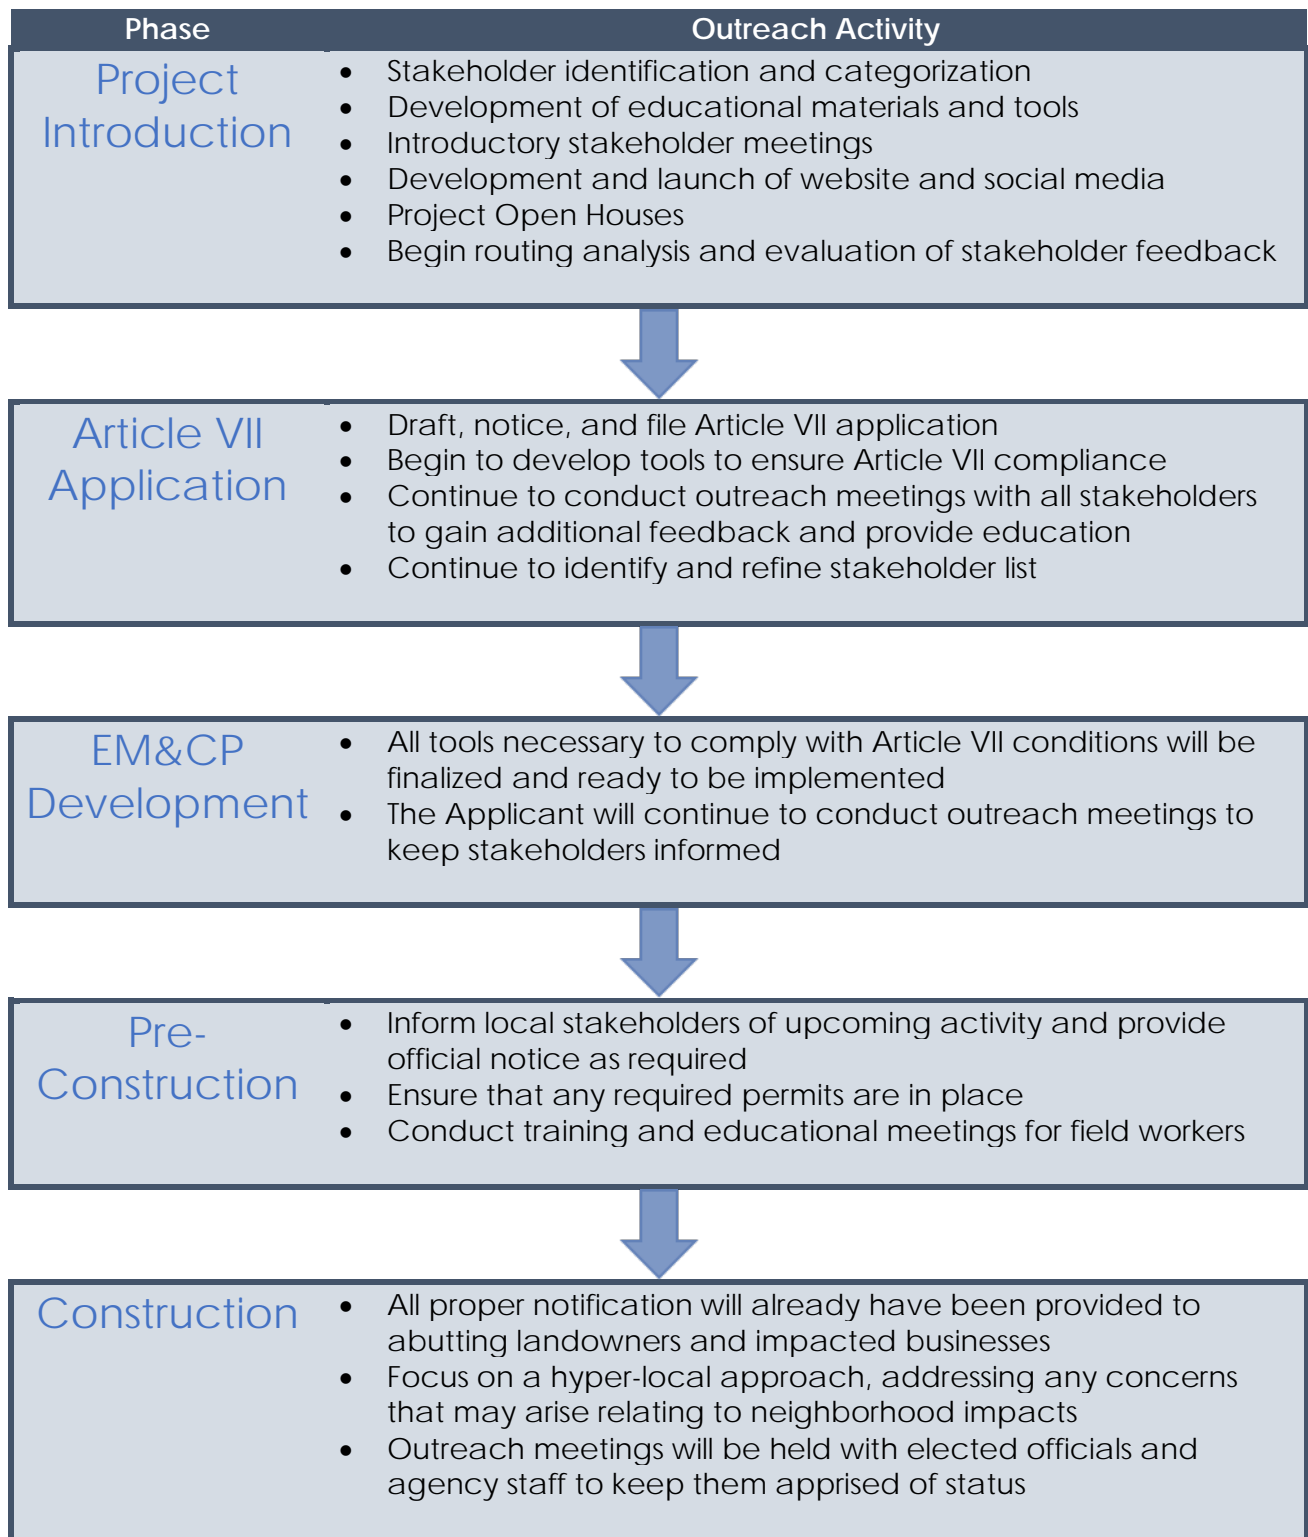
| Phase | Outreach Activity |
|---|---|
| Project Introduction | • Stakeholder identification and categorization<br>• Development of educational materials and tools<br>• Introductory stakeholder meetings<br>• Development and launch of website and social media<br>• Project Open Houses<br>• Begin routing analysis and evaluation of stakeholder feedback |
| Article VII Application | • Draft, notice, and file Article VII application<br>• Begin to develop tools to ensure Article VII compliance<br>• Continue to conduct outreach meetings with all stakeholders to gain additional feedback and provide education<br>• Continue to identify and refine stakeholder list |
| EM&CP Development | • All tools necessary to comply with Article VII conditions will be finalized and ready to be implemented<br>• The Applicant will continue to conduct outreach meetings to keep stakeholders informed |
| Pre-Construction | • Inform local stakeholders of upcoming activity and provide official notice as required<br>• Ensure that any required permits are in place<br>• Conduct training and educational meetings for field workers |
| Construction | • All proper notification will already have been provided to abutting landowners and impacted businesses<br>• Focus on a hyper-local approach, addressing any concerns that may arise relating to neighborhood impacts<br>• Outreach meetings will be held with elected officials and agency staff to keep them apprised of status |